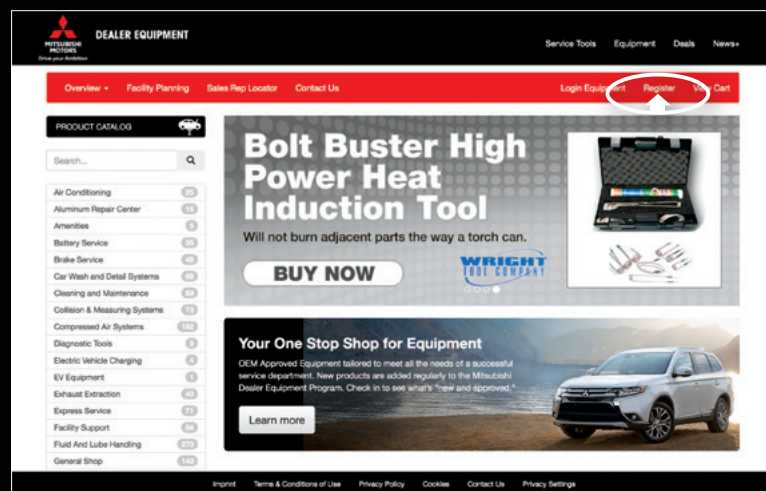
MITSUBISHI MOTORS
Drive your Ambition

DEALER EQUIPMENT

Service Tools Equipment Deals News+

Overview ▾ Facility Planning Sales Rep Locator Contact Us

Login Equipment Register View Cart

PRODUCT CATALOG

Search...

| | |
|---|---|
| Air Conditioning | 25 |
| Aluminum Repair Center | 13 |
| Amenities | 5 |
| Battery Service | 30 |
| Brake Service | 48 |
| Car Wash and Detail Systems | 60 |
| Cleaning and Maintenance | 50 |
| Collision & Measuring Systems | 73 |
| Compressed Air Systems | 182 |
| Diagnostic Tools | 9 |
| Electric Vehicle Charging | 4 |
| EV Equipment | 1 |
| Exhaust Extraction | 40 |
| Express Service | 71 |
| Facility Support | 54 |
| Fluid And Lube Handling | 270 |
| General Shop | 140 |

Bolt Buster High Power Heat Induction Tool

Will not burn adjacent parts the way a torch can.

BUY NOW

WRIGHT TOOL COMPANY

Your One Stop Shop for Equipment

OEM Approved Equipment tailored to meet all the needs of a successful service department. New products are added regularly to the Mitsubishi Dealer Equipment Program. Check in to see what's "new and approved."

Learn more

Imprint Terms & Conditions of Use Privacy Policy Cookies Contact Us Privacy Settings